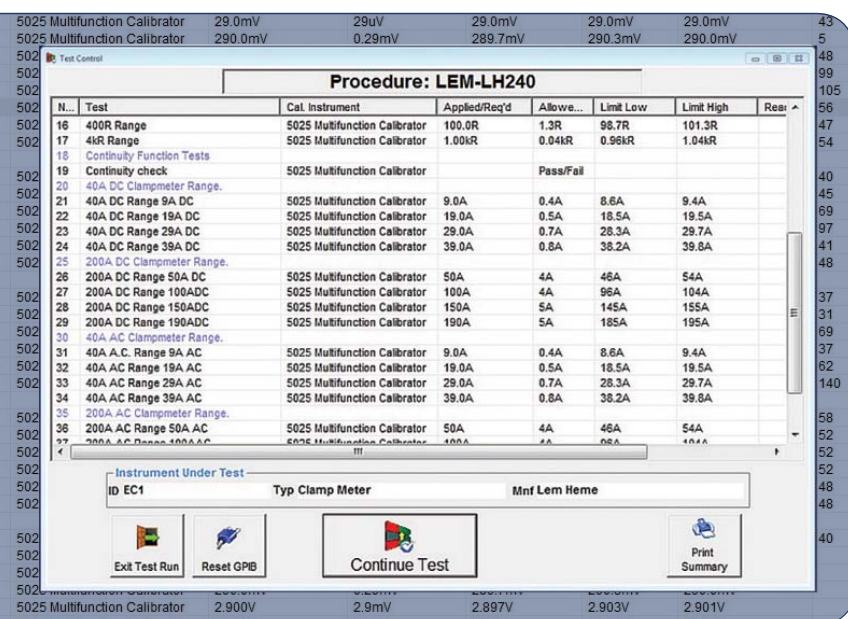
5025 Multifunction Calibrator 29.0mV 29uV 29.0mV 29.0mV 29.0mV 43
5025 Multifunction Calibrator 290.0mV 0.29mV 289.7mV 290.3mV 290.0mV 5

Test Control

Procedure: LEM-LH240

| N... | Test | Cal. Instrument | Applied/Req'd | Allowe... | Limit Low | Limit High | Rea |
|---|---|---|---|---|---|---|---|
| 16 | 400R Range | 5025 Multifunction Calibrator | 100.0R | 1.3R | 98.7R | 101.3R | |
| 17 | 4kR Range | 5025 Multifunction Calibrator | 1.00kR | 0.04kR | 0.96kR | 1.04kR | |
| 18 | Continuity Function Tests | | | | | | |
| 19 | Continuity check | 5025 Multifunction Calibrator | | Pass/Fail | | | |
| 20 | 40A DC Clampmeter Range. | | | | | | |
| 21 | 40A DC Range 9A DC | 5025 Multifunction Calibrator | 9.0A | 0.4A | 8.6A | 9.4A | |
| 22 | 40A DC Range 19A DC | 5025 Multifunction Calibrator | 19.0A | 0.5A | 18.5A | 19.5A | |
| 23 | 40A DC Range 29A DC | 5025 Multifunction Calibrator | 29.0A | 0.7A | 28.3A | 29.7A | |
| 24 | 40A DC Range 39A DC | 5025 Multifunction Calibrator | 39.0A | 0.8A | 38.2A | 39.8A | |
| 25 | 200A DC Clampmeter Range. | | | | | | |
| 26 | 200A DC Range 50A DC | 5025 Multifunction Calibrator | 50A | 4A | 46A | 54A | |
| 27 | 200A DC Range 100ADC | 5025 Multifunction Calibrator | 100A | 4A | 96A | 104A | |
| 28 | 200A DC Range 150ADC | 5025 Multifunction Calibrator | 150A | 5A | 145A | 155A | |
| 29 | 200A DC Range 190ADC | 5025 Multifunction Calibrator | 190A | 5A | 185A | 195A | |
| 30 | 40A AC Clampmeter Range. | | | | | | |
| 31 | 40A A.C. Range 9A AC | 5025 Multifunction Calibrator | 9.0A | 0.4A | 8.6A | 9.4A | |
| 32 | 40A AC Range 19A AC | 5025 Multifunction Calibrator | 19.0A | 0.5A | 18.5A | 19.5A | |
| 33 | 40A AC Range 29A AC | 5025 Multifunction Calibrator | 29.0A | 0.7A | 28.3A | 29.7A | |
| 34 | 40A AC Range 39A AC | 5025 Multifunction Calibrator | 39.0A | 0.8A | 38.2A | 39.8A | |
| 35 | 200A AC Clampmeter Range. | | | | | | |
| 36 | 200A AC Range 50A AC | 5025 Multifunction Calibrator | 50A | 4A | 46A | 54A | |
| 37 | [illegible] | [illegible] | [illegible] | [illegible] | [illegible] | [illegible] | |

Instrument Under Test
ID EC1 Typ Clamp Meter Mnf Lem Heme

Exit Test Run Reset GPIB Continue Test Print Summary

5025 Multifunction Calibrator 2.900V 2.9mV 2.897V 2.903V 2.901V